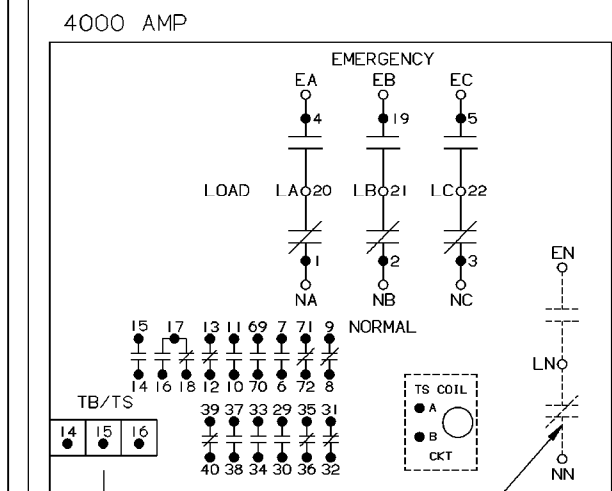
4000 AMP

EMERGENCY

EA EB EC

4 19 5

LOAD LA 20 LB 21 LC 22

1 2 3

NA NB NC

EN

LN

NN

15 17 13 11 69 7 71 9 NORMAL

14 16 18 12 10 70 6 72 8

TB/TS

14 15 16

39 37 33 29 35 31

40 38 34 30 36 32

TS COIL

A

B

CKT